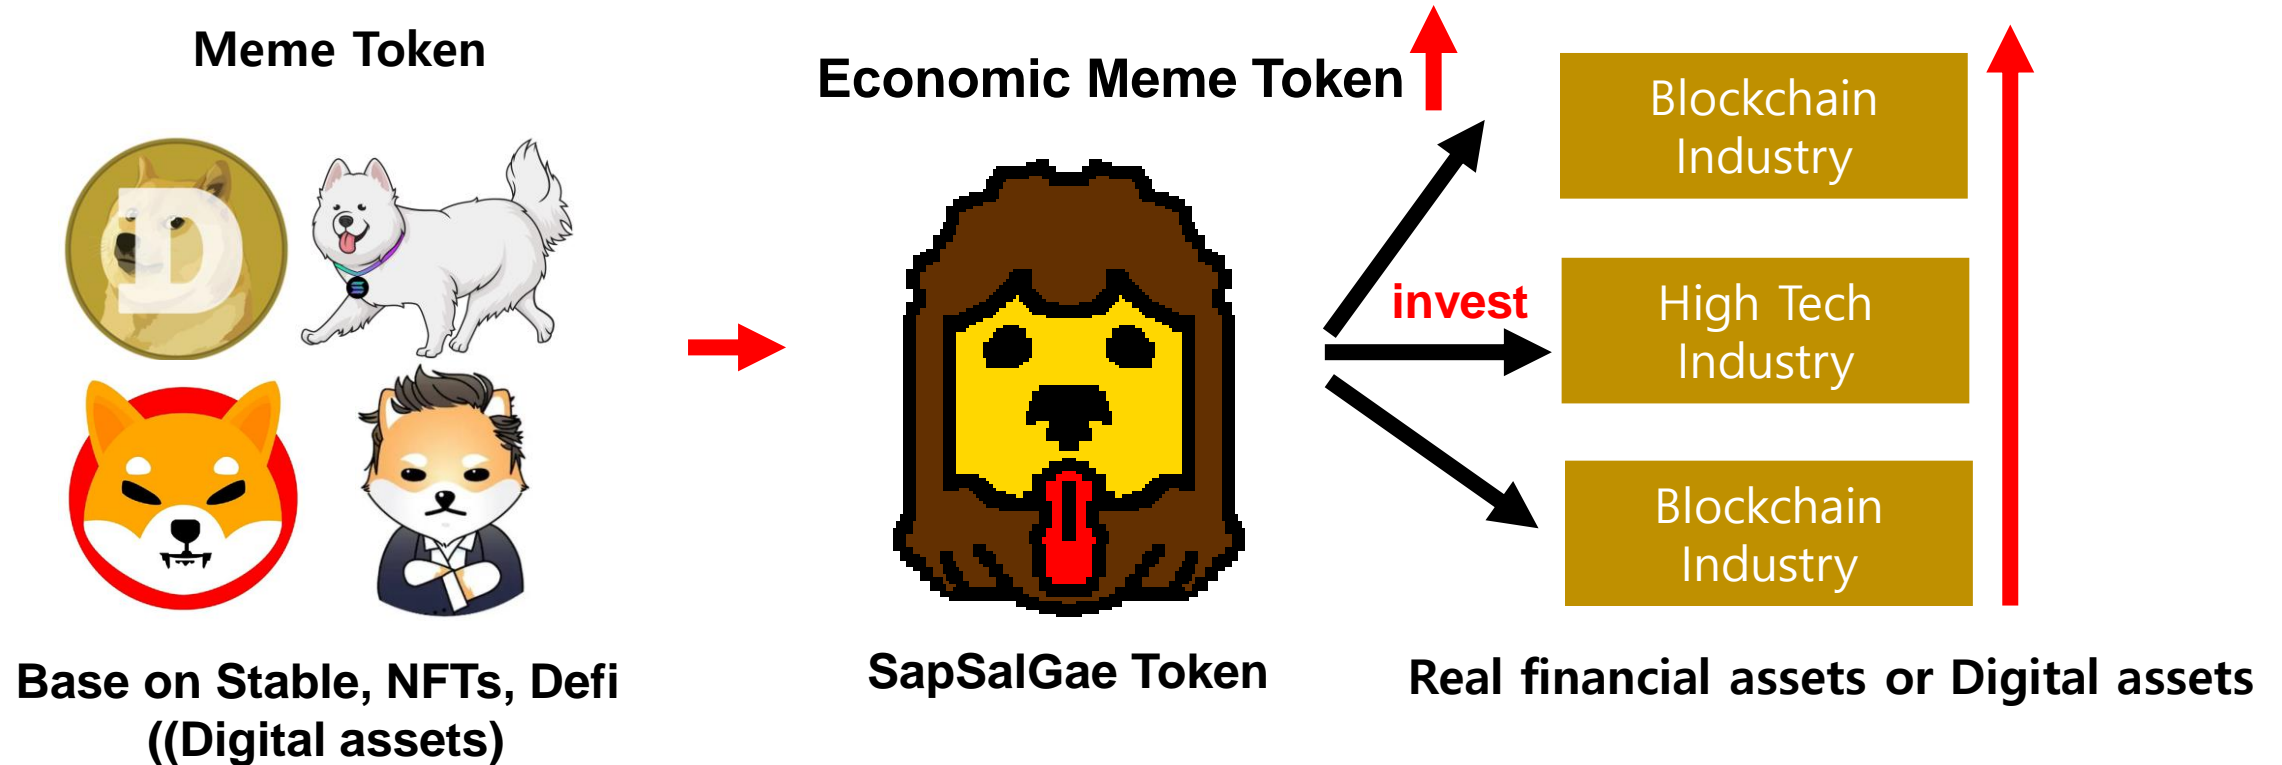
Meme Token

Economic Meme Token

Blockchain Industry

invest

High Tech Industry

Blockchain Industry

Base on Stable, NFTs, Defi ((Digital assets)

SapSalGae Token

Real financial assets or Digital assets